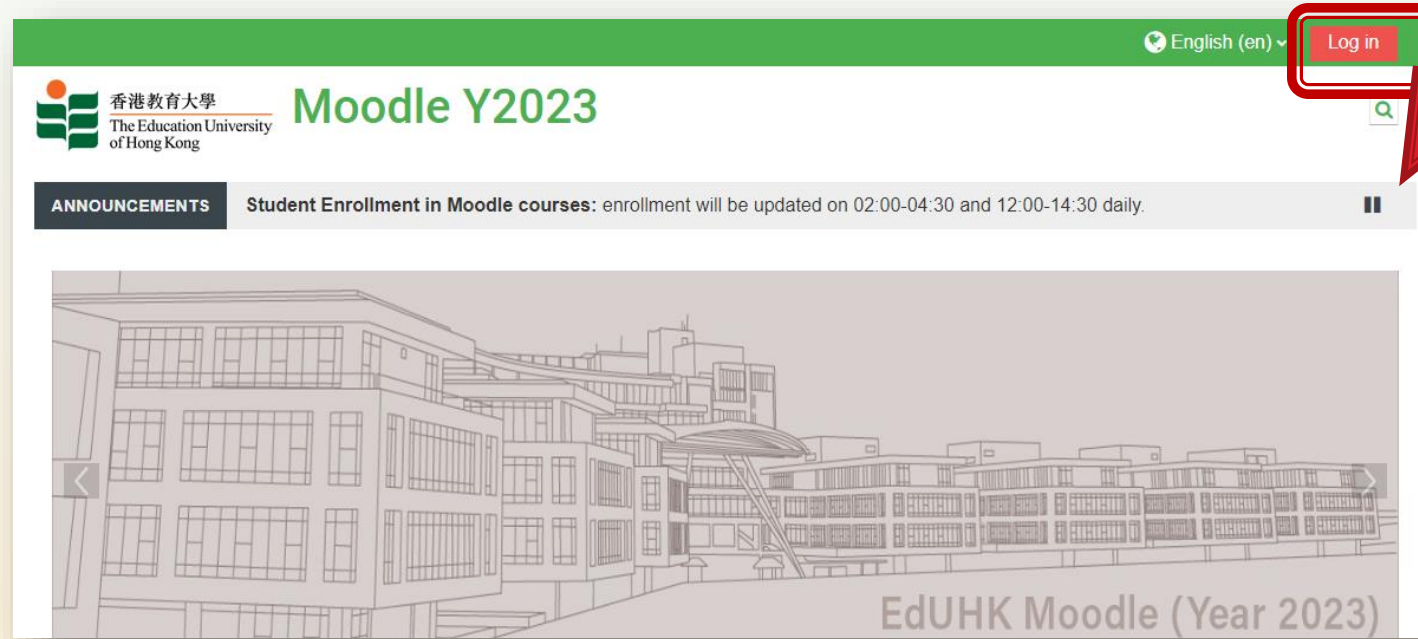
English (en) Log in

香港教育大學
The Education University of Hong Kong

Moodle Y2023

ANNOUNCEMENTS

Student Enrollment in Moodle courses: enrollment will be updated on 02:00-04:30 and 12:00-14:30 daily.

EdUHK Moodle (Year 2023)